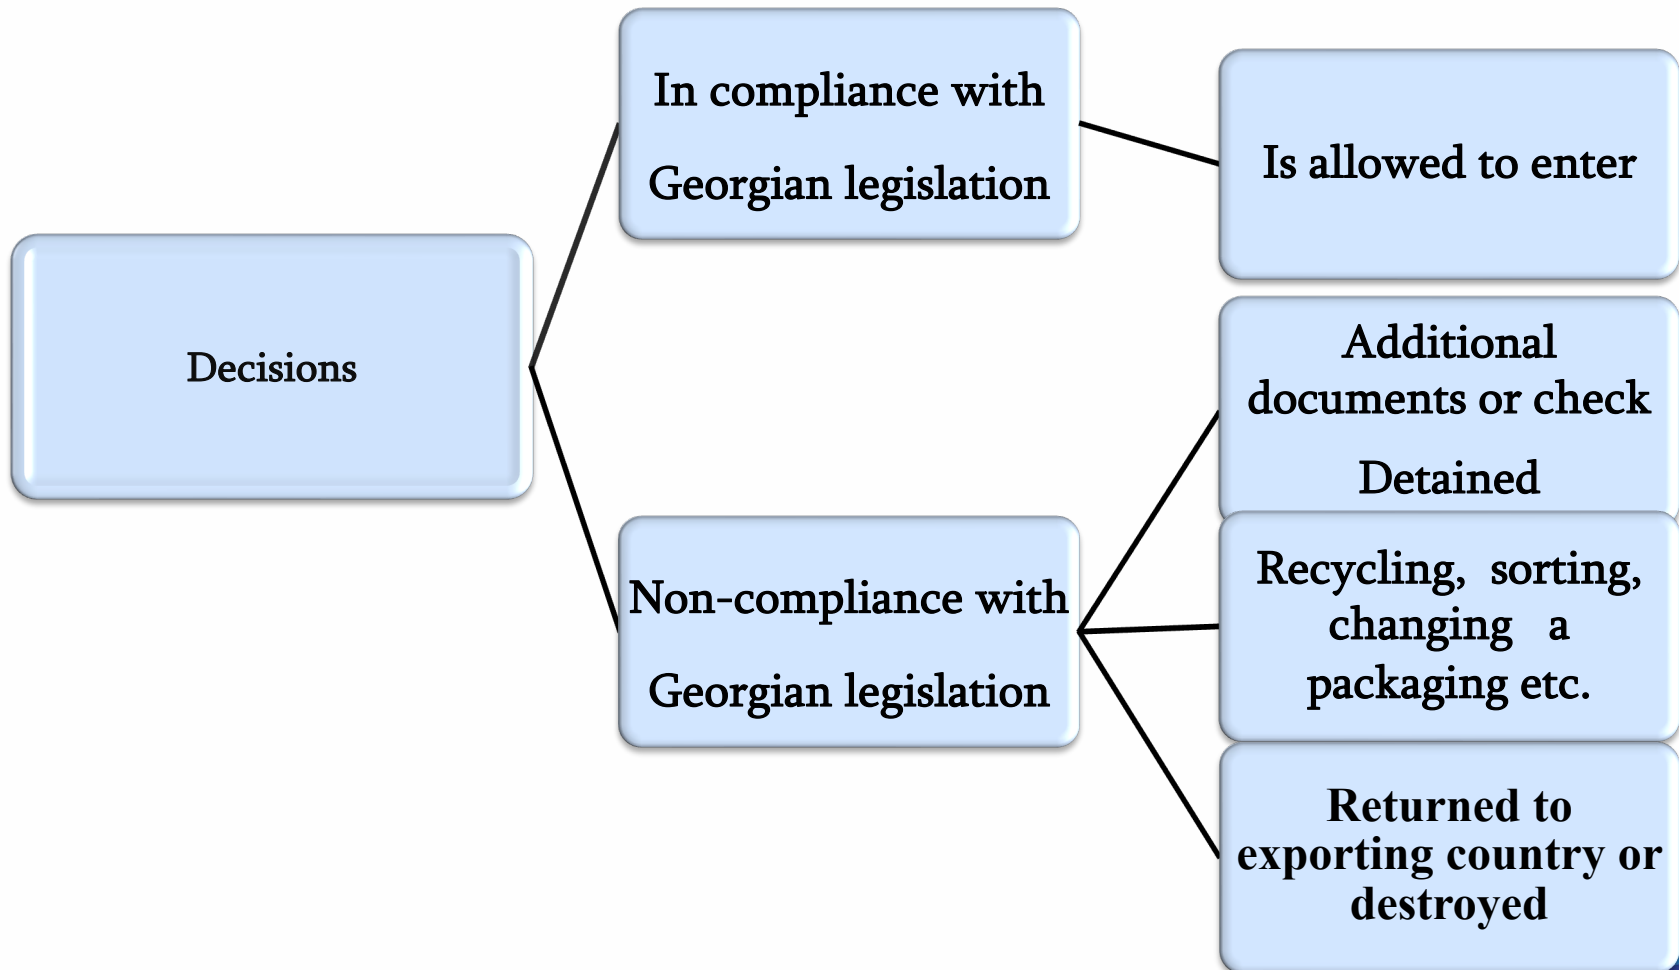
Decisions

In compliance with Georgian legislation

Is allowed to enter

Non-compliance with Georgian legislation

Additional documents or check

Detained

Recycling, sorting, changing a packaging etc.

Returned to exporting country or destroyed